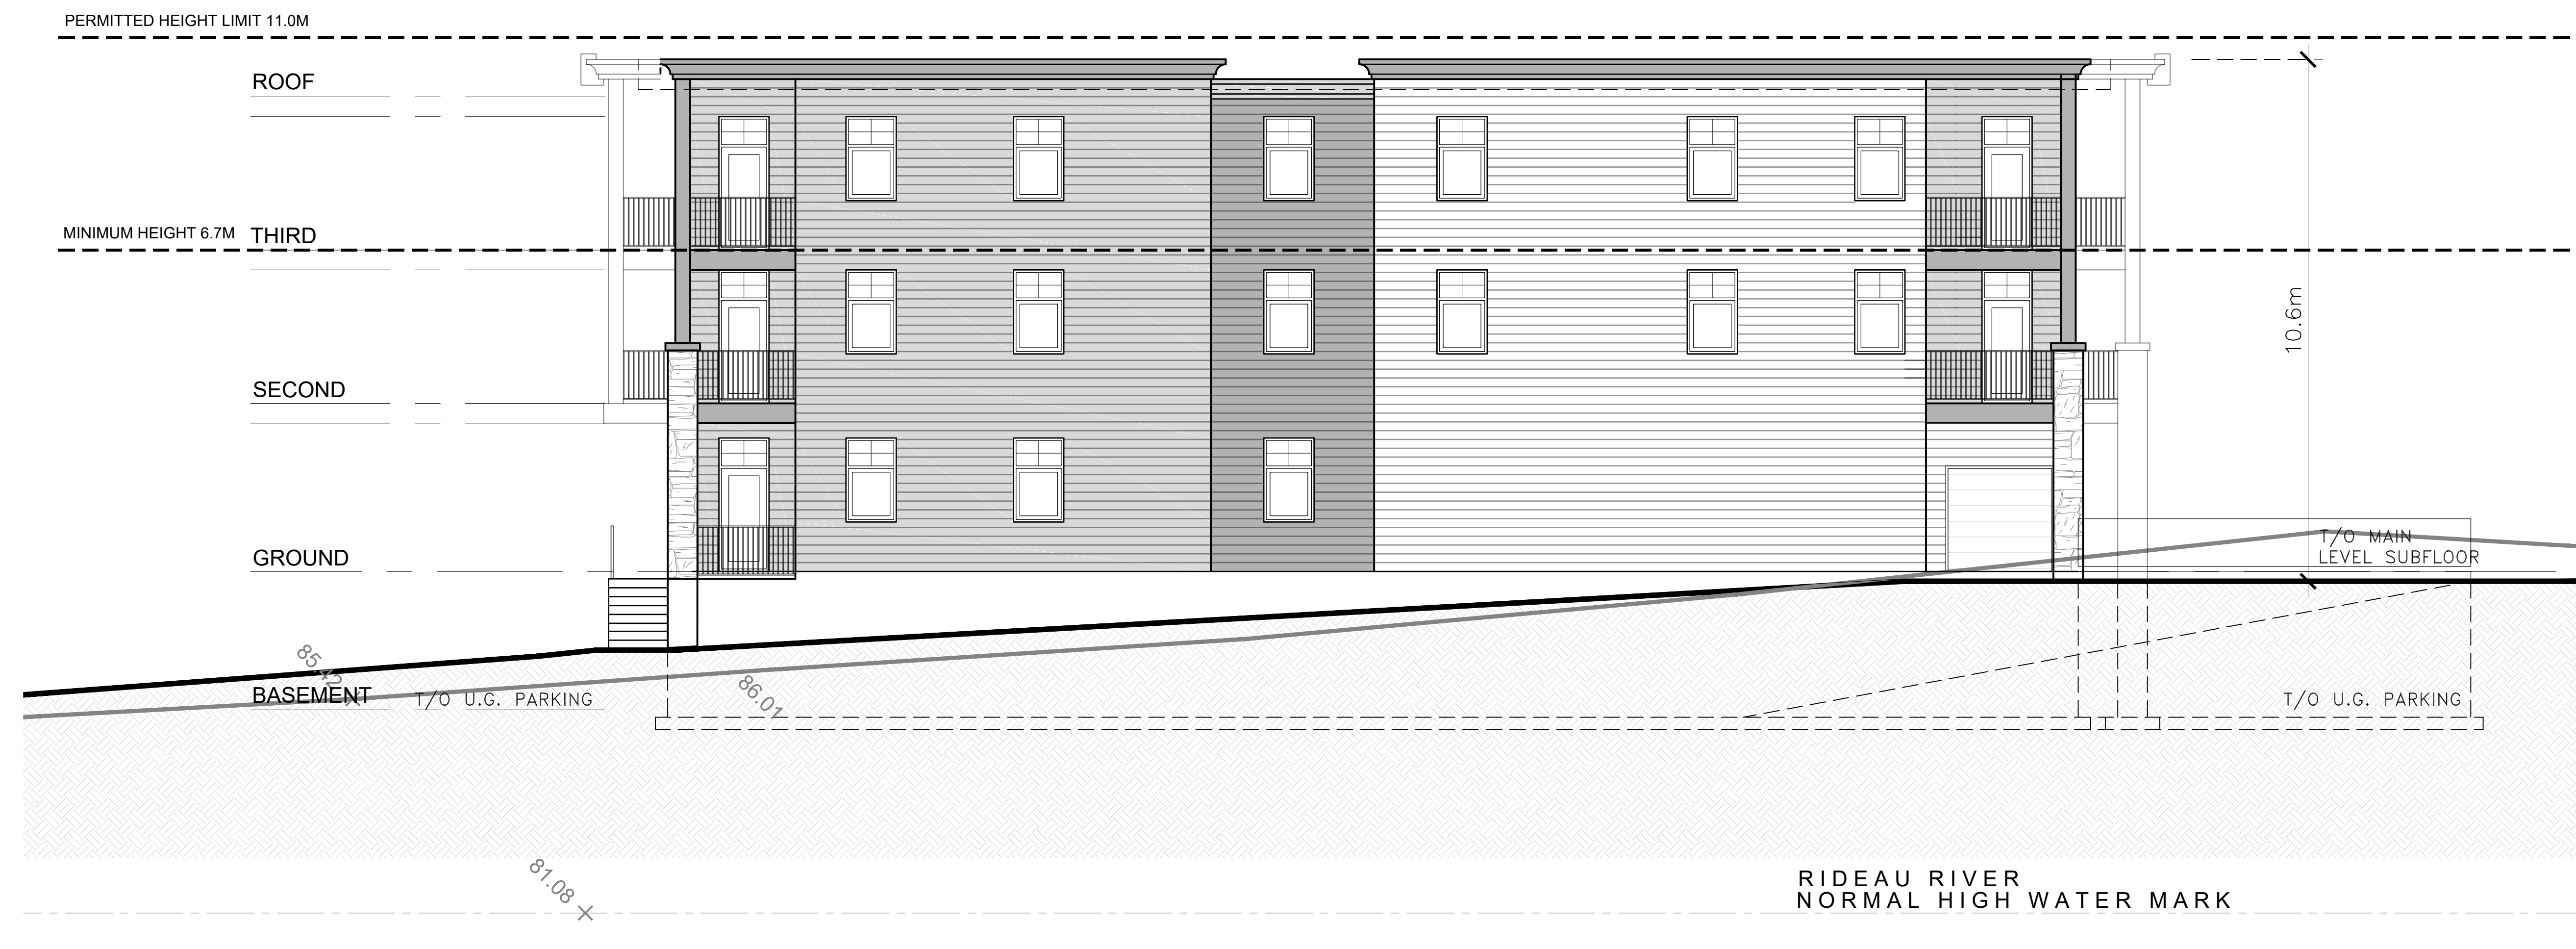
PERMITTED HEIGHT LIMIT 11.0M

ROOF

MINIMUM HEIGHT 6.7M THIRD

SECOND

GROUND

BASEMENT

T/O U.G. PARKING

85.42

86.01

10.6m

T/O MAIN LEVEL SUBFLOOR

T/O U.G. PARKING

81.08

RIDEAU RIVER
NORMAL HIGH WATER MARK